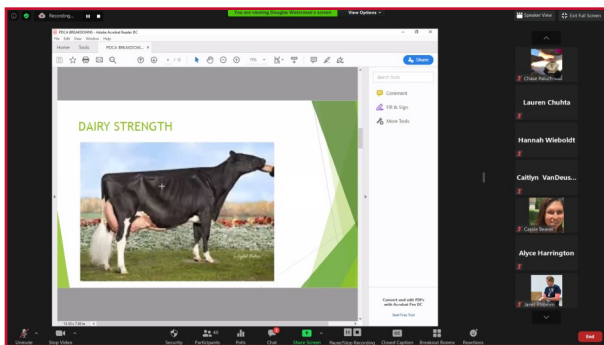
Recording...

You are viewing Douglas Waterman's screen

View Options

Speaker View

Exit Full Screen

PDCA BREAKDOWN - Adobe Acrobat Reader DC

File Edit View Window Help

Home Tools PDCA BREAKDOWN... ×

Share

Search tools

Comment

Fill & Sign

More Tools

DAIRY STRENGTH

Convert and edit PDFs with Acrobat Pro DC

Start Free Trial

Chase Reuchlein

Lauren Chuhta

Hannah Wieboldt

Caitlyn VanDeus...

Cassie Beaver

Alyce Harrington

Jared Shipman

Unmute

Stop Video

Security

Participants

Polls

Chat

Share Screen

Pause/Stop Recording

Closed Caption

Breakout Rooms

Reactions

End